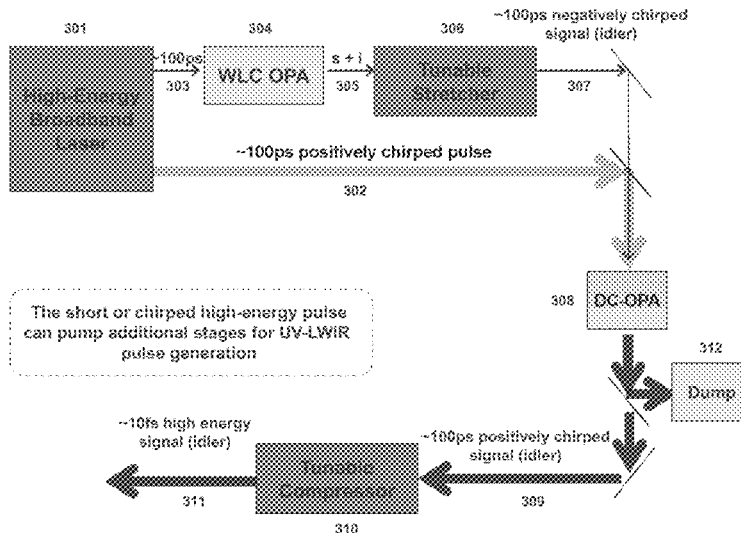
301

High-Energy Broadband Laser

~100ps

303

304

WLC OPA

s + i

305

306

Tunable Stretcher

~100ps negatively chirped signal (idler)

307

~100ps positively chirped pulse

302

308

DC-OPA

The short or chirped high-energy pulse can pump additional stages for UV-LWIR pulse generation

312

Dump

~10fs high energy signal (idler)

~100ps positively chirped signal (idler)

Tunable Compressor

311

309

310